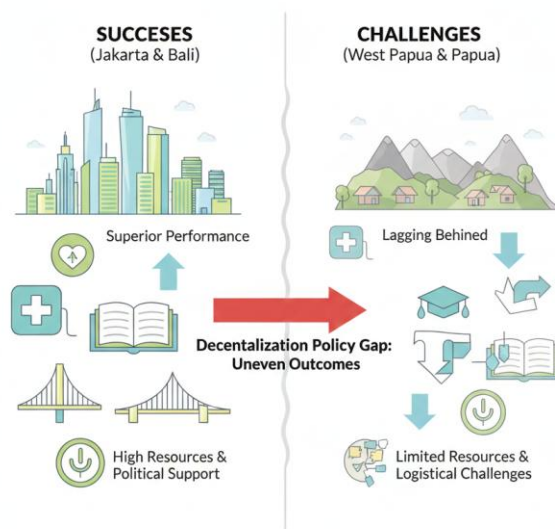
SUCCESES
(Jakarta & Bali)

Superior Performance

High Resources & Political Support

CHALLENGES
(West Papua & Papua)

Lagging Behined

Limited Resources & Logistical Challenges

Decentalization Policy Gap: Uneven Outcomes